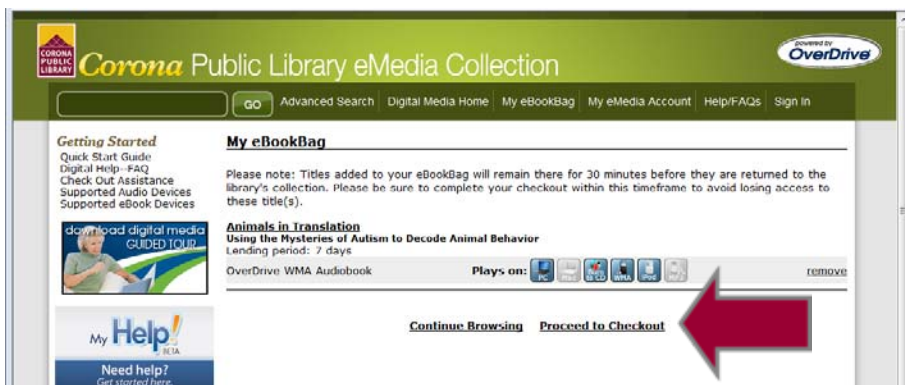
CORONA PUBLIC LIBRARY

Corona Public Library eMedia Collection

powered by OverDrive

GO | Advanced Search | Digital Media Home | My eBookBag | My eMedia Account | Help/FAQs | Sign In

Getting Started
Quick Start Guide
Digital Help--FAQ
Check Out Assistance
Supported Audio Devices
Supported eBook Devices

download digital media GUIDED TOUR

My Help! BETA

Need help? Get started here.

My eBookBag

Please note: Titles added to your eBookBag will remain there for 30 minutes before they are returned to the library's collection. Please be sure to complete your checkout within this timeframe to avoid losing access to these title(s).

Animals in Translation
Using the Mysteries of Autism to Decode Animal Behavior
Lending period: 7 days

OverDrive WMA Audiobook

Plays on: PC Mac Burn to CD WMA iPod

remove

Continue Browsing   Proceed to Checkout